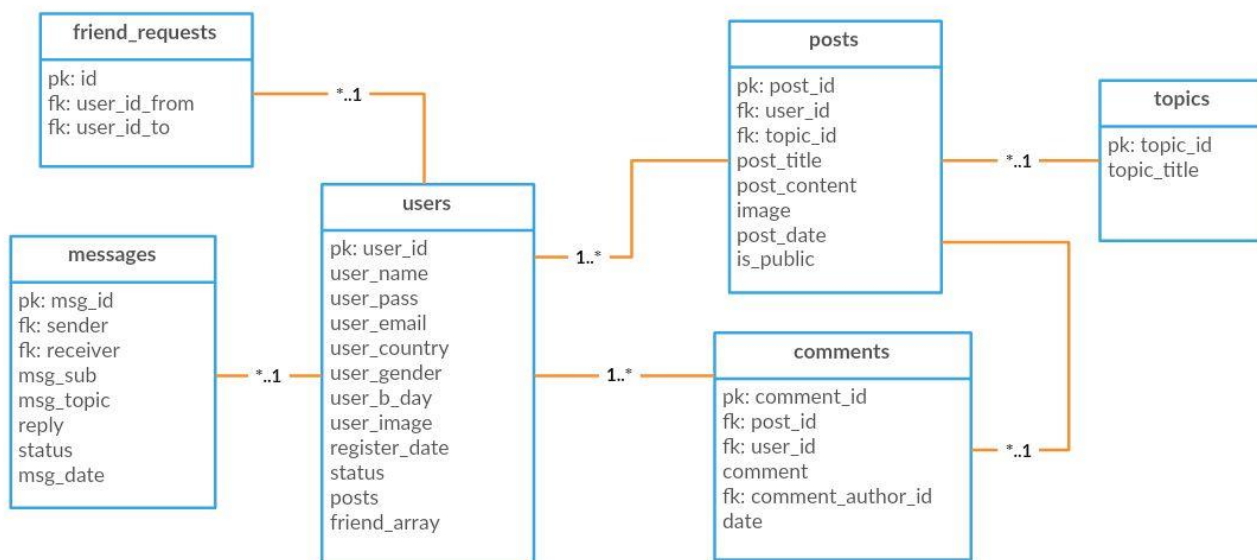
friend_requests

pk: id
fk: user_id_from
fk: user_id_to

*..1

posts

pk: post_id
fk: user_id
fk: topic_id
post_title
post_content
image
post_date
is_public

*..1

topics

pk: topic_id
topic_title

users

pk: user_id
user_name
user_pass
user_email
user_country
user_gender
user_b_day
user_image
register_date
status
posts
friend_array

1..*

messages

pk: msg_id
fk: sender
fk: receiver
msg_sub
msg_topic
reply
status
msg_date

*..1

1..*

comments

pk: comment_id
fk: post_id
fk: user_id
comment
fk: comment_author_id
date

*..1